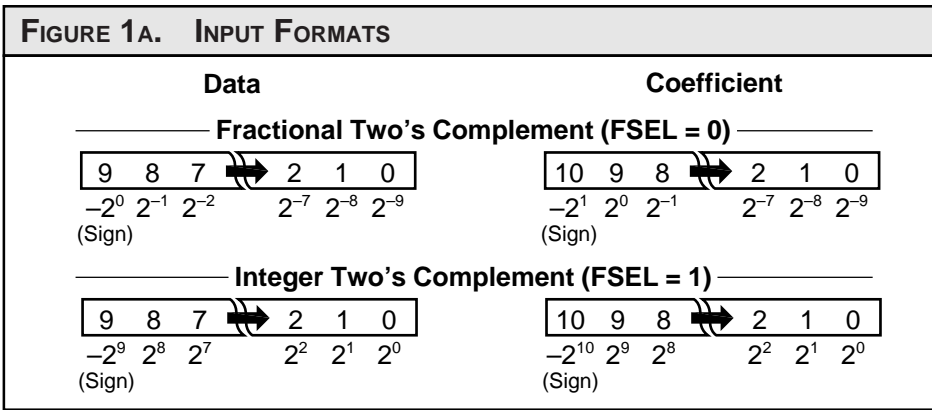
FIGURE 1A. INPUT FORMATS

Data

Coefficient

Fractional Two's Complement (FSEL = 0)

9 8 7 2 1 0
$-2^0$ $2^{-1}$ $2^{-2}$ $2^{-7}$ $2^{-8}$ $2^{-9}$
(Sign)

10 9 8 2 1 0
$-2^1$ $2^0$ $2^{-1}$ $2^{-7}$ $2^{-8}$ $2^{-9}$
(Sign)

Integer Two's Complement (FSEL = 1)

9 8 7 2 1 0
$-2^9$ $2^8$ $2^7$ $2^2$ $2^1$ $2^0$
(Sign)

10 9 8 2 1 0
$-2^{10}$ $2^9$ $2^8$ $2^2$ $2^1$ $2^0$
(Sign)